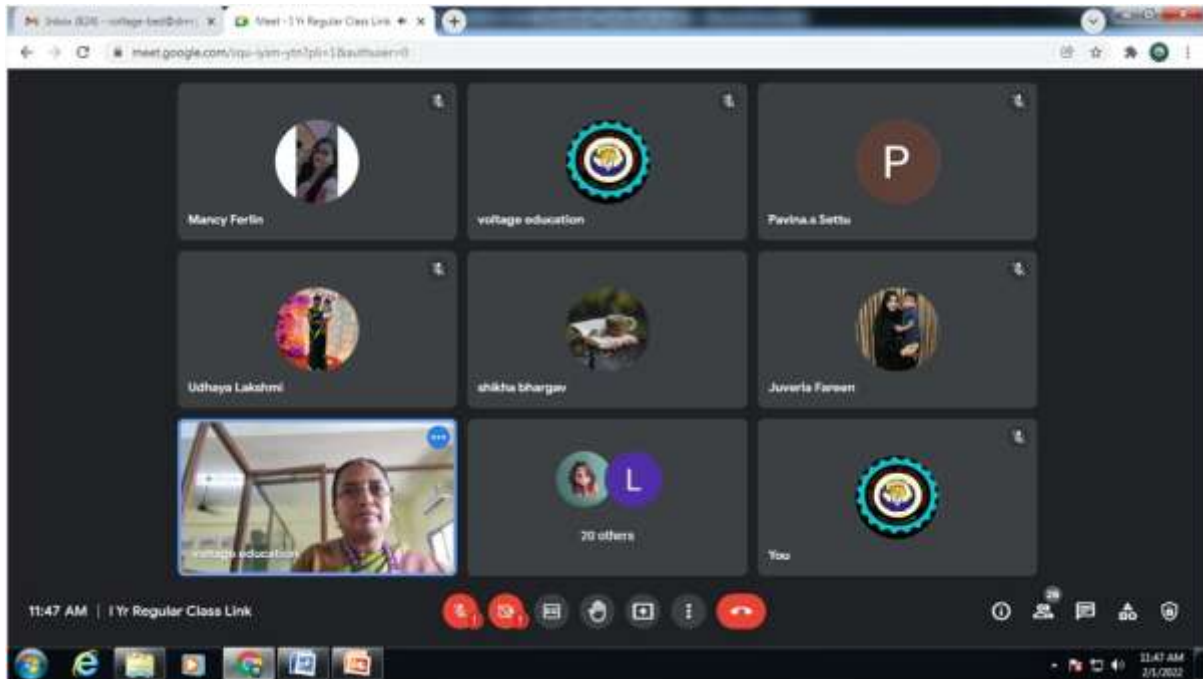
Inbox (826) - voltage bed@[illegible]
Meet - I Yr Regular Class Link
meet.google.com/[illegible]

Mancy Ferlin
voltage education
P
Pavina.s Settu
Udhaya Lakshmi
shikha bhargav
Juveria Fareen
voltage education
L
20 others
You

11:47 AM | I Yr Regular Class Link
28
11:47 AM
2/1/2022